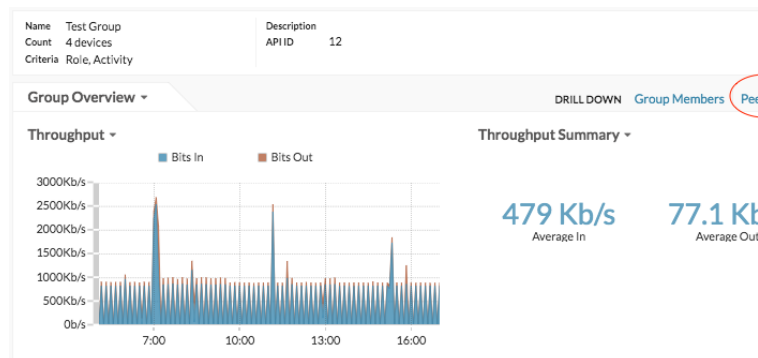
Name Test Group
Count 4 devices
Criteria Role, Activity

Description
API ID 12

Group Overview

DRILL DOWN Group Members Pee

Throughput

Bits In Bits Out

3000Kb/s
2500Kb/s
2000Kb/s
1500Kb/s
1000Kb/s
500Kb/s
0b/s

7:00 10:00 13:00 16:00

Throughput Summary

479 Kb/s
Average In

77.1 Kb
Average Out